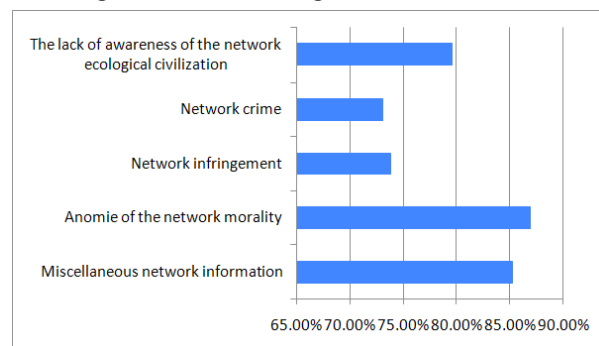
The lack of awareness of the network ecological civilization

Network crime

Network infringement

Anomie of the network morality

Miscellaneous network information

65.00% 70.00% 75.00% 80.00% 85.00% 90.00%